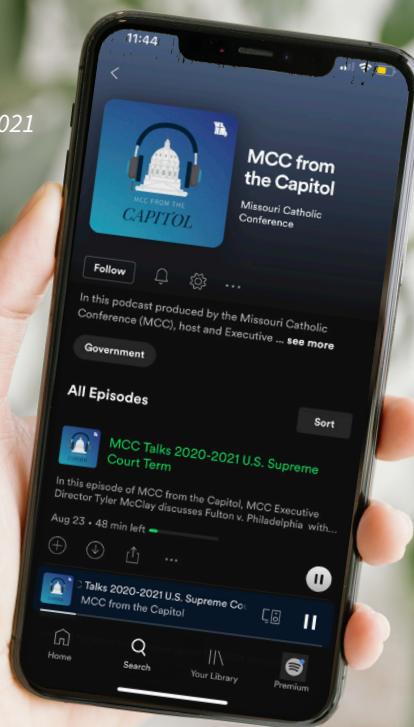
021

11:44

MCC FROM THE CAPITOL

MCC from the Capitol

Missouri Catholic Conference

Follow

In this podcast produced by the Missouri Catholic Conference (MCC), host and Executive ... see more

Government

All Episodes

Sort

MCC Talks 2020-2021 U.S. Supreme Court Term

In this episode of MCC from the Capitol, MCC Executive Director Tyler McClay discusses Fulton v. Philadelphia with...

Aug 23 • 48 min left

Talks 2020-2021 U.S. Supreme Co

MCC from the Capitol

Home

Search

Your Library

Premium